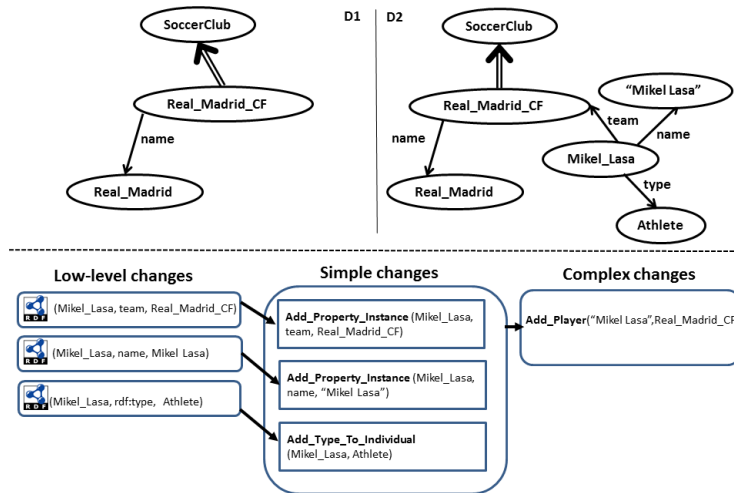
D1

SoccerClub

Real_Madrid_CF

name

Real_Madrid

D2

SoccerClub

Real_Madrid_CF

"Mikel Lasa"

team

name

name

Mikel_Lasa

type

Real_Madrid

Athlete

Low-level changes

RDF (Mikel_Lasa, team, Real_Madrid_CF)

RDF (Mikel_Lasa, name, Mikel Lasa)

RDF (Mikel_Lasa, rdf:type, Athlete)

Simple changes

Add_Property_Instance (Mikel_Lasa, team, Real_Madrid_CF)

Add_Property_Instance (Mikel_Lasa, name, "Mikel Lasa")

Add_Type_To_Individual (Mikel_Lasa, Athlete)

Complex changes

Add_Player("Mikel Lasa",Real_Madrid_CF